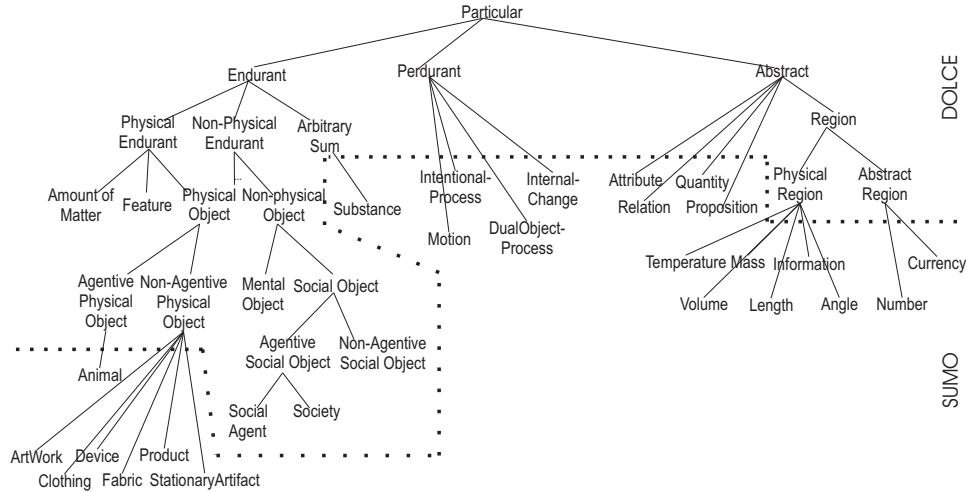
Particular

Endurant
Perdurant
Abstract

DOLCE

Physical Endurant
Non-Physical Endurant
Arbitrary Sum
Region

Amount of Matter
Feature
Physical Object
...
Non-physical Object
Substance
Intentional-Process
Internal-Change
Motion
DualObject-Process
Attribute
Relation
Quantity
Proposition
Physical Region
Abstract Region

Temperature
Mass
Information
Currency
Volume
Length
Angle
Number

Agentive Physical Object
Non-Agentive Physical Object
Mental Object
Social Object
Agentive Social Object
Non-Agentive Social Object
Animal
Social Agent
Society

SUMO

ArtWork
Device
Product
Clothing
Fabric
StationaryArtifact